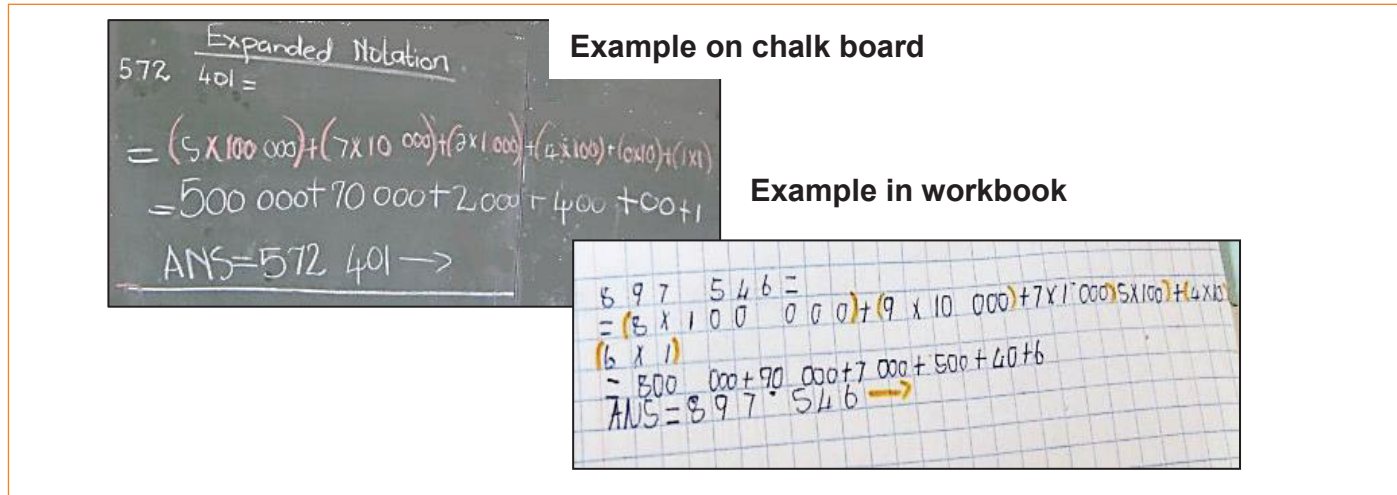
Expanded Notation
572 401 =
$= (5 \times 100\ 000) + (7 \times 10\ 000) + (2 \times 1\ 000) + (4 \times 100) + (0 \times 10) + (1 \times 1)$
$= 500\ 000 + 70\ 000 + 2\ 000 + 400 + 00 + 1$
ANS = 572 401 →

Example on chalk board

Example in workbook

897 546 =
$= (8 \times 100\ 000) + (9 \times 10\ 000) + 7 \times 1\ 000) 5 \times 100) + (4 \times 10)$
$(6 \times 1)$
$= 800\ 000 + 90\ 000 + 7\ 000 + 500 + 40 + 6$
ANS = 897 546 →